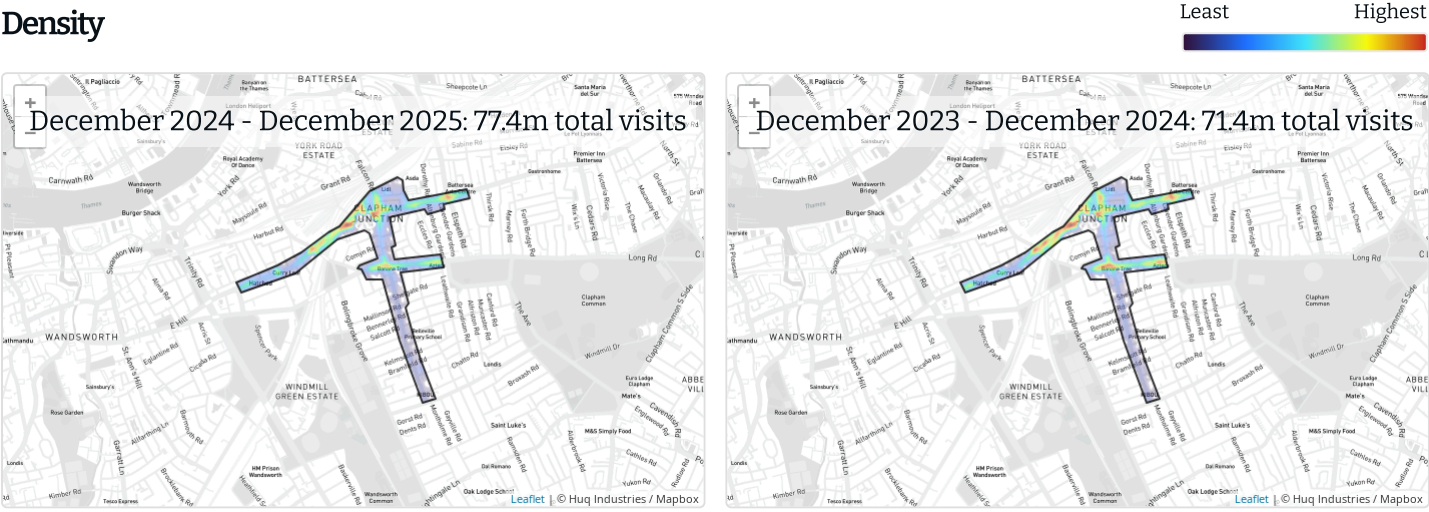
Density

Least Highest

+
−
December 2024 - December 2025: 77.4m total visits

Il Pagliaccio
BATTERSEA
YORK ROAD ESTATE
CLAPHAM JUNCTION
Carnwath Rd
Wandsworth Bridge
Burger Shack
Grant Rd
Falcon Rd
Battersea
Long Rd
WANDSWORTH
E Hill
Trinity Rd
Clapham Common
WINDMILL GREEN ESTATE
Windmill Dr
Saint Luke's
M&S Simply Food
Kimber Rd
HM Prison Wandsworth
Wandsworth Common
Oak Lodge School
Tesco Express
Sainsbury's
Rose Garden
Londis
Mate's
Broxash Rd
Garratt Ln
Northcote Rd
Bolingbroke Grove
The Avenue
Clapham Common S Side
Leaflet | © Huq Industries / Mapbox

+
−
December 2023 - December 2024: 71.4m total visits

Il Pagliaccio
BATTERSEA
YORK ROAD ESTATE
CLAPHAM JUNCTION
Carnwath Rd
Wandsworth Bridge
Burger Shack
Grant Rd
Falcon Rd
Battersea
Long Rd
WANDSWORTH
E Hill
Trinity Rd
Clapham Common
WINDMILL GREEN ESTATE
Windmill Dr
Saint Luke's
M&S Simply Food
Kimber Rd
HM Prison Wandsworth
Wandsworth Common
Oak Lodge School
Tesco Express
Sainsbury's
Rose Garden
Londis
Mate's
Broxash Rd
Garratt Ln
Northcote Rd
Bolingbroke Grove
The Avenue
Clapham Common S Side
Leaflet | © Huq Industries / Mapbox